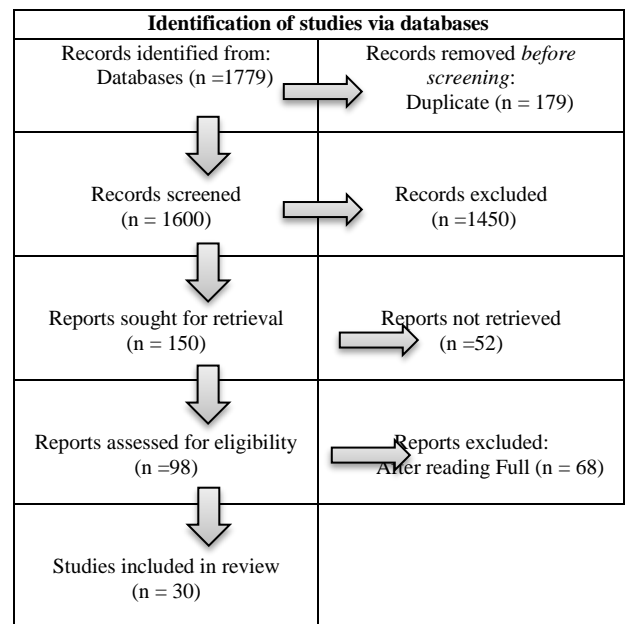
Identification of studies via databases

| | |
|---|---|
| Records identified from: Databases (n =1779) | Records removed *before screening*: Duplicate (n = 179) |
| Records screened (n = 1600) | Records excluded (n =1450) |
| Reports sought for retrieval (n = 150) | Reports not retrieved (n =52) |
| Reports assessed for eligibility (n =98) | Reports excluded: After reading Full (n = 68) |
| Studies included in review (n = 30) | |